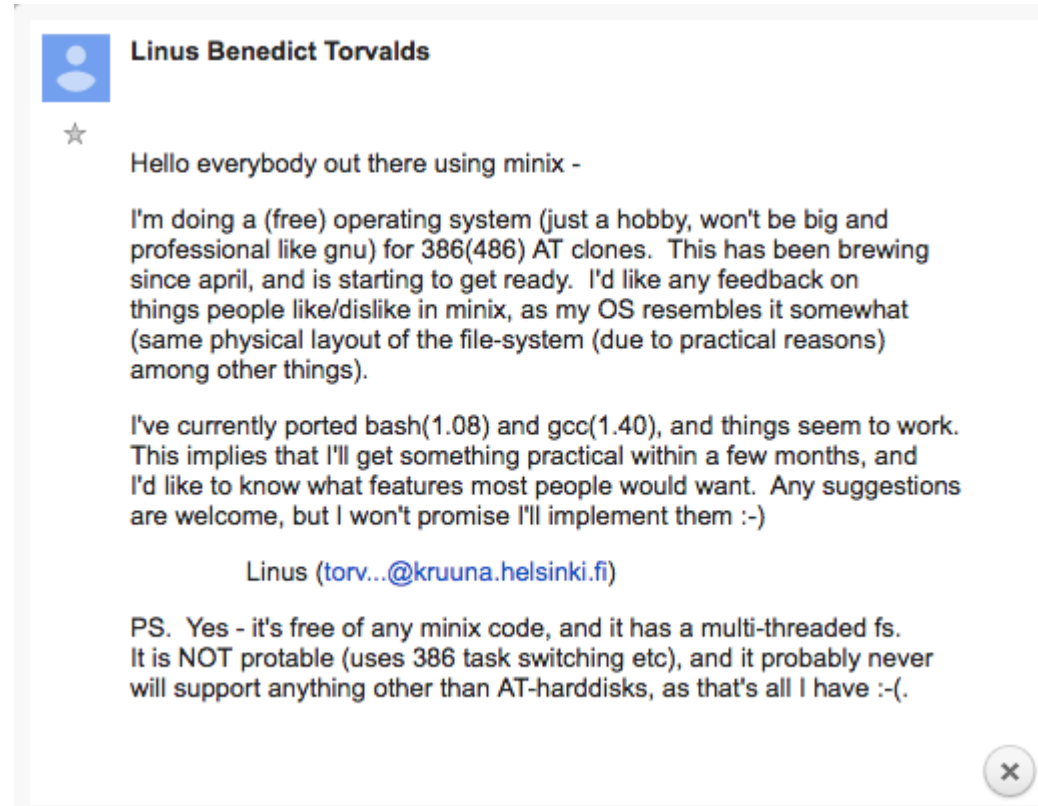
Linus Benedict Torvalds

Hello everybody out there using minix -

I'm doing a (free) operating system (just a hobby, won't be big and professional like gnu) for 386(486) AT clones. This has been brewing since april, and is starting to get ready. I'd like any feedback on things people like/dislike in minix, as my OS resembles it somewhat (same physical layout of the file-system (due to practical reasons) among other things).

I've currently ported bash(1.08) and gcc(1.40), and things seem to work. This implies that I'll get something practical within a few months, and I'd like to know what features most people would want. Any suggestions are welcome, but I won't promise I'll implement them :-)

Linus (torv...@kruuna.helsinki.fi)

PS. Yes - it's free of any minix code, and it has a multi-threaded fs. It is NOT protable (uses 386 task switching etc), and it probably never will support anything other than AT-harddisks, as that's all I have :-(.